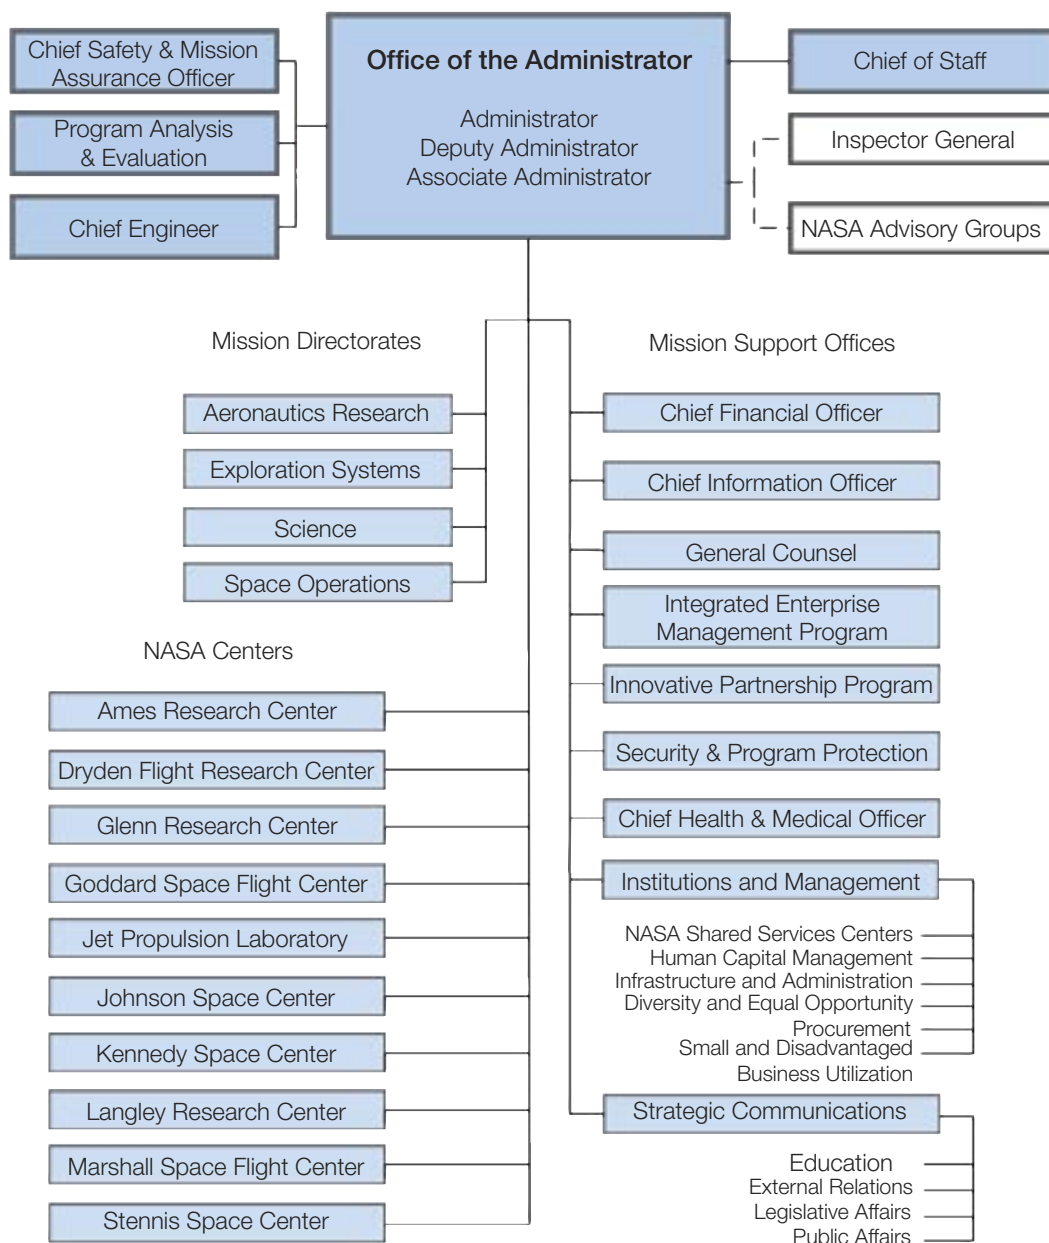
Chief Safety & Mission Assurance Officer

Program Analysis & Evaluation

Chief Engineer

Office of the Administrator

Administrator
Deputy Administrator
Associate Administrator

Chief of Staff

Inspector General

NASA Advisory Groups

Mission Directorates

Aeronautics Research

Exploration Systems

Science

Space Operations

NASA Centers

Ames Research Center

Dryden Flight Research Center

Glenn Research Center

Goddard Space Flight Center

Jet Propulsion Laboratory

Johnson Space Center

Kennedy Space Center

Langley Research Center

Marshall Space Flight Center

Stennis Space Center

Mission Support Offices

Chief Financial Officer

Chief Information Officer

General Counsel

Integrated Enterprise Management Program

Innovative Partnership Program

Security & Program Protection

Chief Health & Medical Officer

Institutions and Management

NASA Shared Services Centers
Human Capital Management
Infrastructure and Administration
Diversity and Equal Opportunity
Procurement
Small and Disadvantaged Business Utilization

Strategic Communications

Education
External Relations
Legislative Affairs
Public Affairs